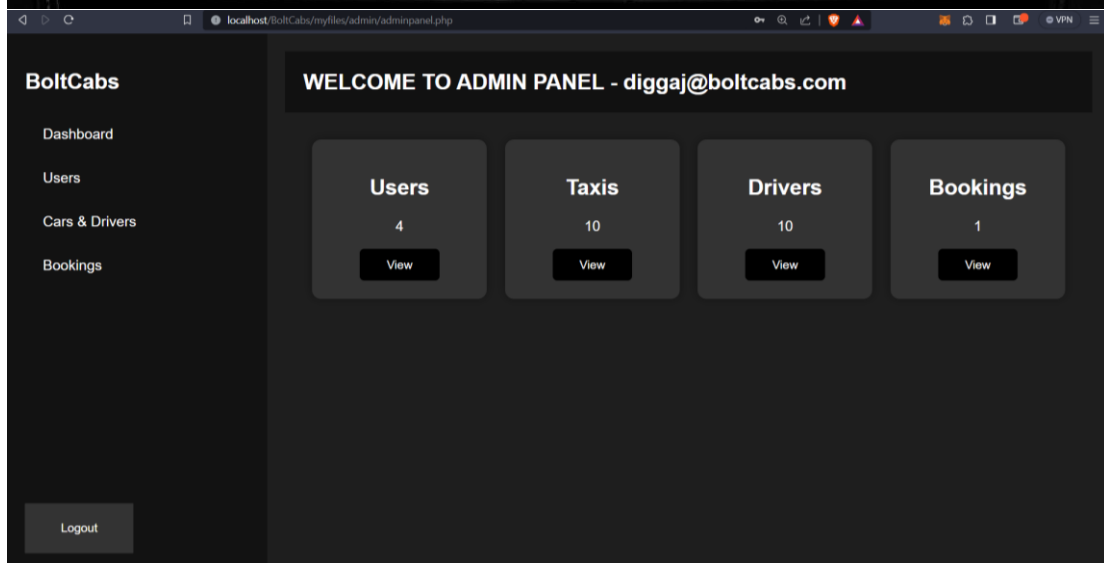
localhost/BoltCabs/myfiles/admin/adminpanel.php

VPN

BoltCabs

Dashboard

Users

Cars & Drivers

Bookings

Logout

WELCOME TO ADMIN PANEL - diggaj@boltcabs.com

Users
4
View

Taxis
10
View

Drivers
10
View

Bookings
1
View